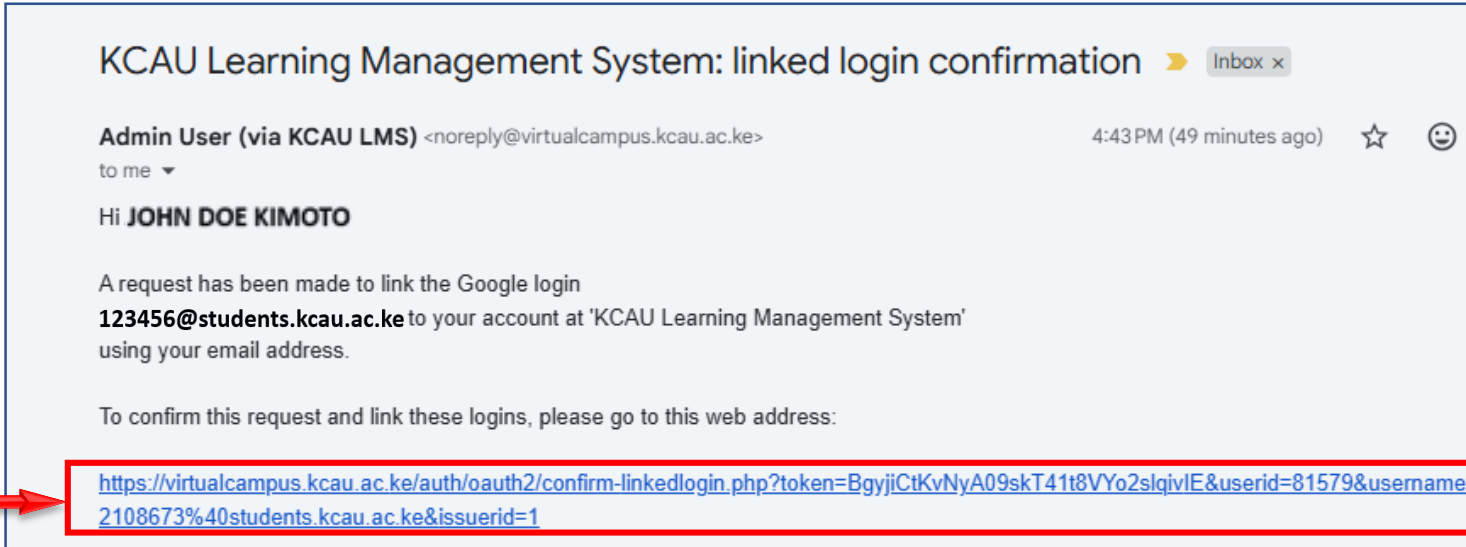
KCAU Learning Management System: linked login confirmation

Inbox ×

Admin User (via KCAU LMS) <noreply@virtualcampus.kcau.ac.ke>

4:43 PM (49 minutes ago)

to me

Hi JOHN DOE KIMOTO

A request has been made to link the Google login 123456@students.kcau.ac.ke to your account at 'KCAU Learning Management System' using your email address.

To confirm this request and link these logins, please go to this web address:

https://virtualcampus.kcau.ac.ke/auth/oauth2/confirm-linkedlogin.php?token=BgyjiCtKvNyA09skT41t8VYo2slqivIE&userid=81579&username 2108673%40students.kcau.ac.ke&issuerid=1